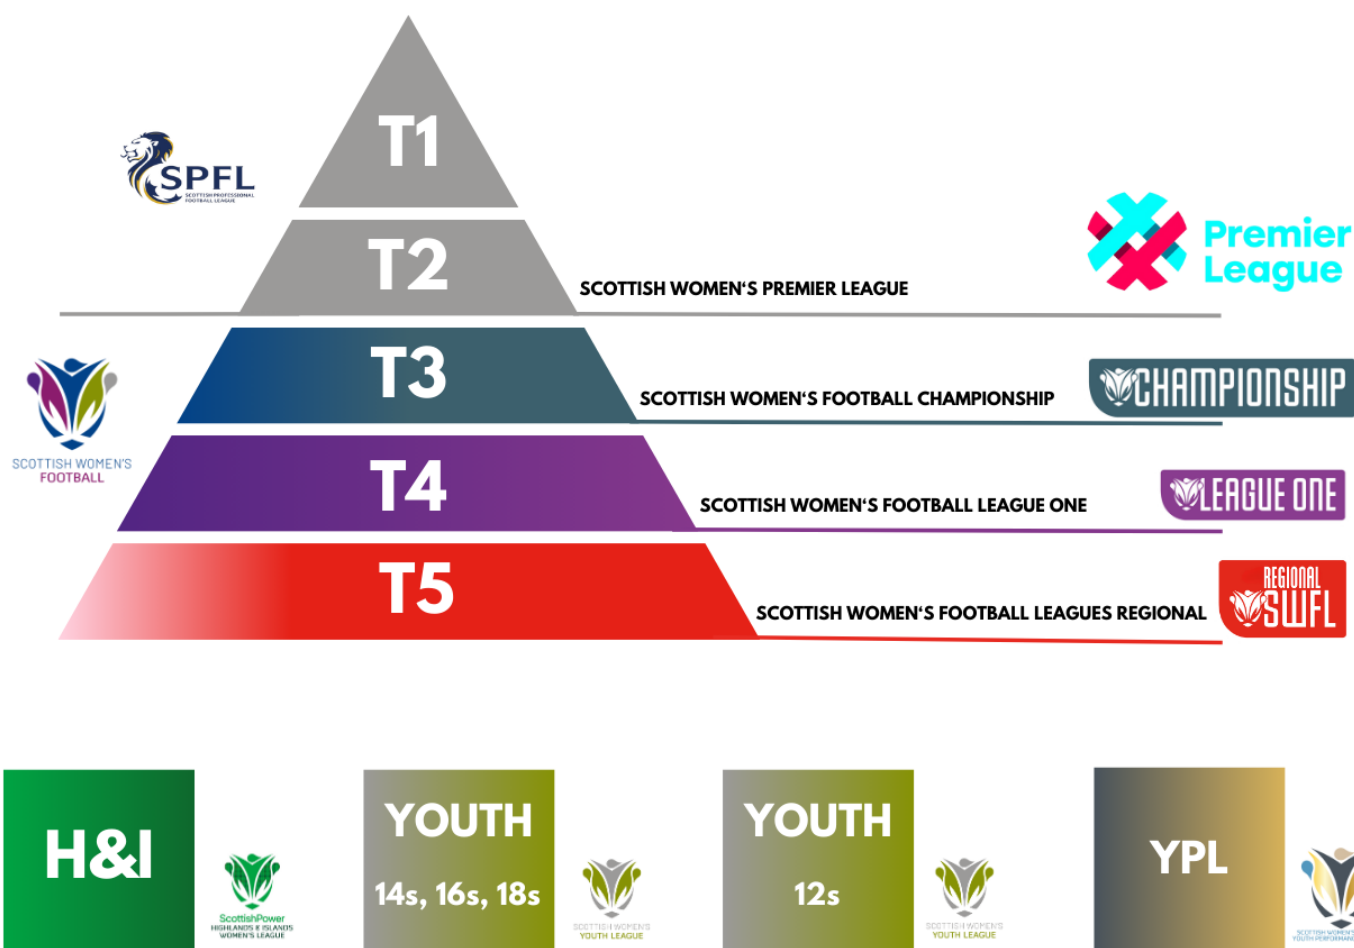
SPFL
SCOTTISH PROFESSIONAL FOOTBALL LEAGUE

T1

T2
SCOTTISH WOMEN'S PREMIER LEAGUE
Premier League

SCOTTISH WOMEN'S FOOTBALL

T3
SCOTTISH WOMEN'S FOOTBALL CHAMPIONSHIP
CHAMPIONSHIP

T4
SCOTTISH WOMEN'S FOOTBALL LEAGUE ONE
LEAGUE ONE

T5
SCOTTISH WOMEN'S FOOTBALL LEAGUES REGIONAL
REGIONAL SWFL

H&I
ScottishPower HIGHLANDS & ISLANDS WOMEN'S LEAGUE

YOUTH
14s, 16s, 18s
SCOTTISH WOMEN'S YOUTH LEAGUE

YOUTH
12s
SCOTTISH WOMEN'S YOUTH LEAGUE

YPL
SCOTTISH WOMEN'S YOUTH PERFORMANCE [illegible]